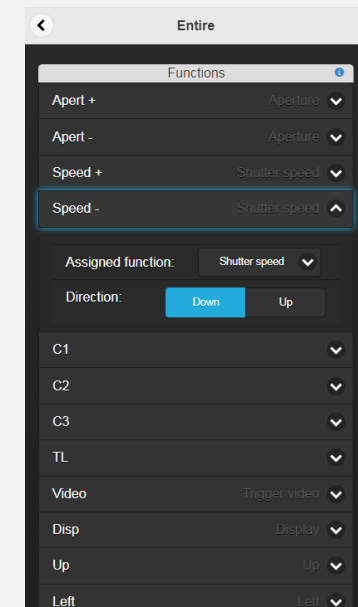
Entire

Functions

Apert + Aperture

Apert - Aperture

Speed + Shutter speed

Speed - Shutter speed

Assigned function: Shutter speed

Direction: Down Up

C1

C2

C3

TL

Video Trigger video

Disp Display

Up Up

Left Left